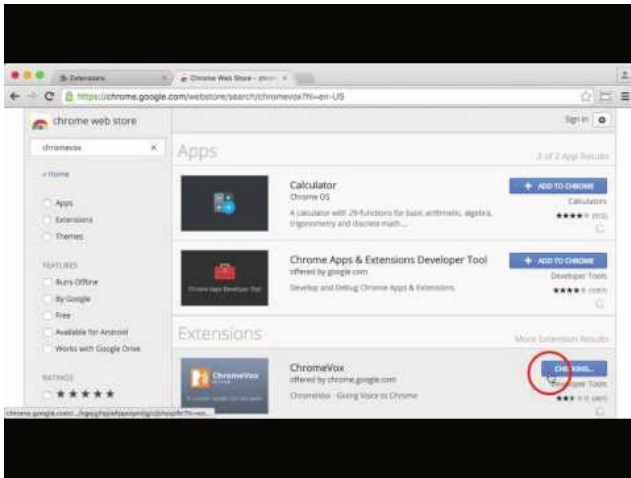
Extensions

Chrome Web Store - chrom

https://chrome.google.com/webstore/search/chromevox?hl=en-US

chrome web store

Sign in

chromevox

« Home

Apps

Extensions

Themes

FEATURES

Runs Offline

By Google

Free

Available for Android

Works with Google Drive

RATINGS

★★★★★

Apps

2 of 2 App Results

Calculator

Chrome OS

A calculator with 29 functions for basic arithmetic, algebra, trigonometry and discrete math...

+ ADD TO CHROME

Calculators

★★★★★ (915)

Chrome Apps & Extensions Developer Tool

offered by google.com

Develop and Debug Chrome Apps & Extensions.

Chrome Apps Developer Tool

+ ADD TO CHROME

Developer Tools

★★★★★ (1007)

Extensions

More Extension Results

ChromeVox

offered by chrome.google.com

ChromeVox - Giving Voice to Chrome

ChromeVox

CHECKING...

Developer Tools

★★★★★ (465)

chrome.google.com/.../kgejglhpjiefppelpmljglcjbhoiplfn?hl=en...